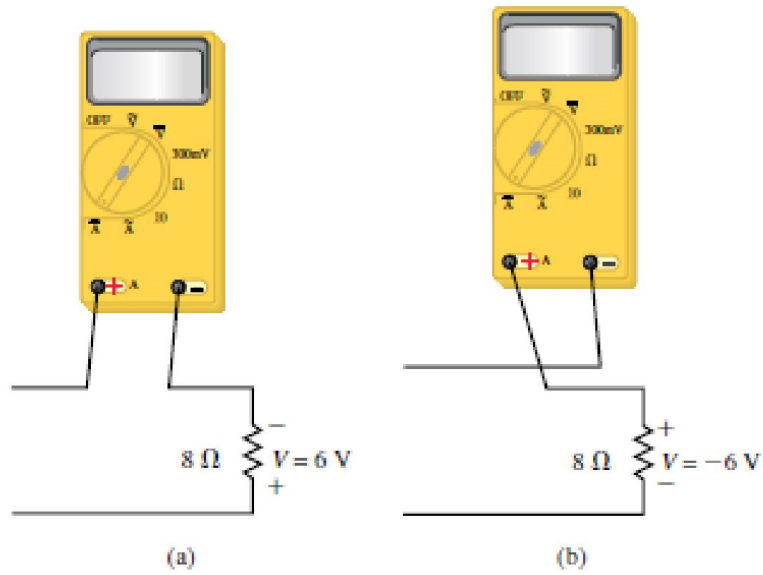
OFF $\tilde{V}$ $\overline{V}$ 300mV $\Omega$ $\overline{A}$ $\tilde{A}$ 10

A

$-$
8 $\Omega$ $V = 6$ V
+

(a)

OFF $\tilde{V}$ $\overline{V}$ 300mV $\Omega$ $\overline{A}$ $\tilde{A}$ 10

A

+
8 $\Omega$ $V = -6$ V
$-$

(b)